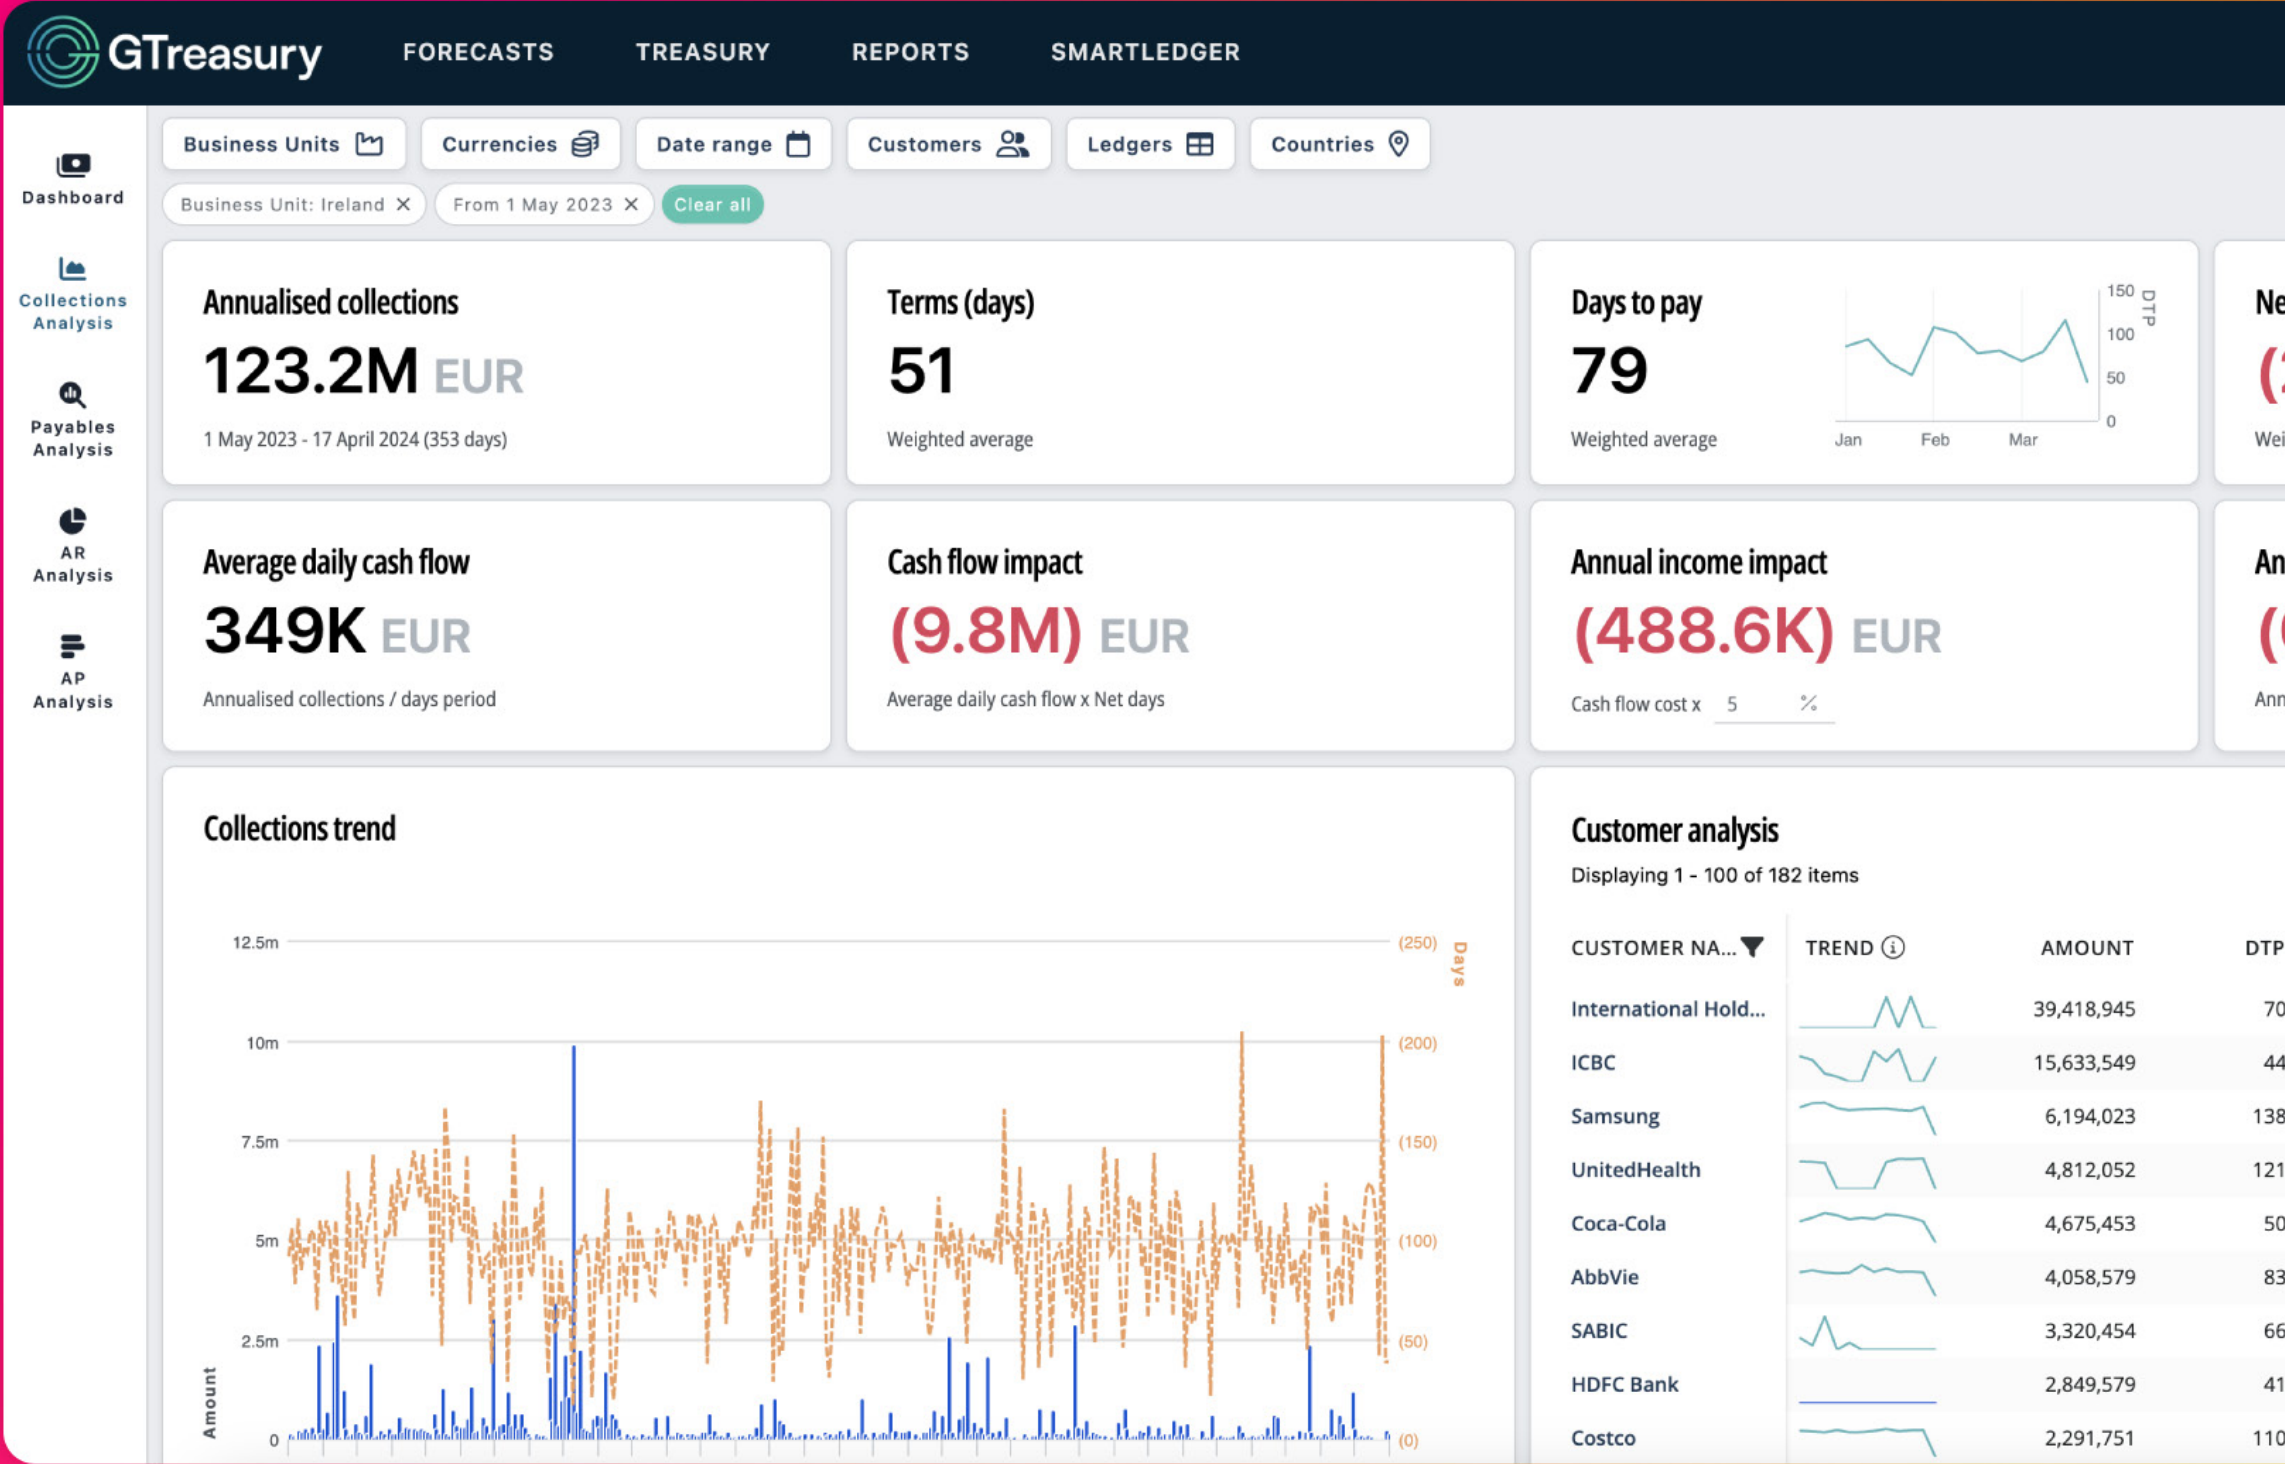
GTreasury FORECASTS TREASURY REPORTS SMARTLEDGER

Dashboard

Collections Analysis

Payables Analysis

AR Analysis

AP Analysis

Business Units Currencies Date range Customers Ledgers Countries

Business Unit: Ireland × From 1 May 2023 × Clear all

Annualised collections
123.2M EUR
1 May 2023 - 17 April 2024 (353 days)

Terms (days)
51
Weighted average

Days to pay
79
Weighted average

150 100 50 0 DTP
Jan Feb Mar

Ne
(
Wei

Average daily cash flow
349K EUR
Annualised collections / days period

Cash flow impact
(9.8M) EUR
Average daily cash flow x Net days

Annual income impact
(488.6K) EUR
Cash flow cost x 5 %

An
(
Ann

Collections trend

12.5m 10m 7.5m 5m 2.5m 0
Amount
(250) (200) (150) (100) (50) (0)
Days

Customer analysis
Displaying 1 - 100 of 182 items

| CUSTOMER NA... | TREND | AMOUNT | DTP |
|---|---|---|---|
| International Hold... | | 39,418,945 | 70 |
| ICBC | | 15,633,549 | 44 |
| Samsung | | 6,194,023 | 138 |
| UnitedHealth | | 4,812,052 | 121 |
| Coca-Cola | | 4,675,453 | 50 |
| AbbVie | | 4,058,579 | 83 |
| SABIC | | 3,320,454 | 66 |
| HDFC Bank | | 2,849,579 | 41 |
| Costco | | 2,291,751 | 110 |